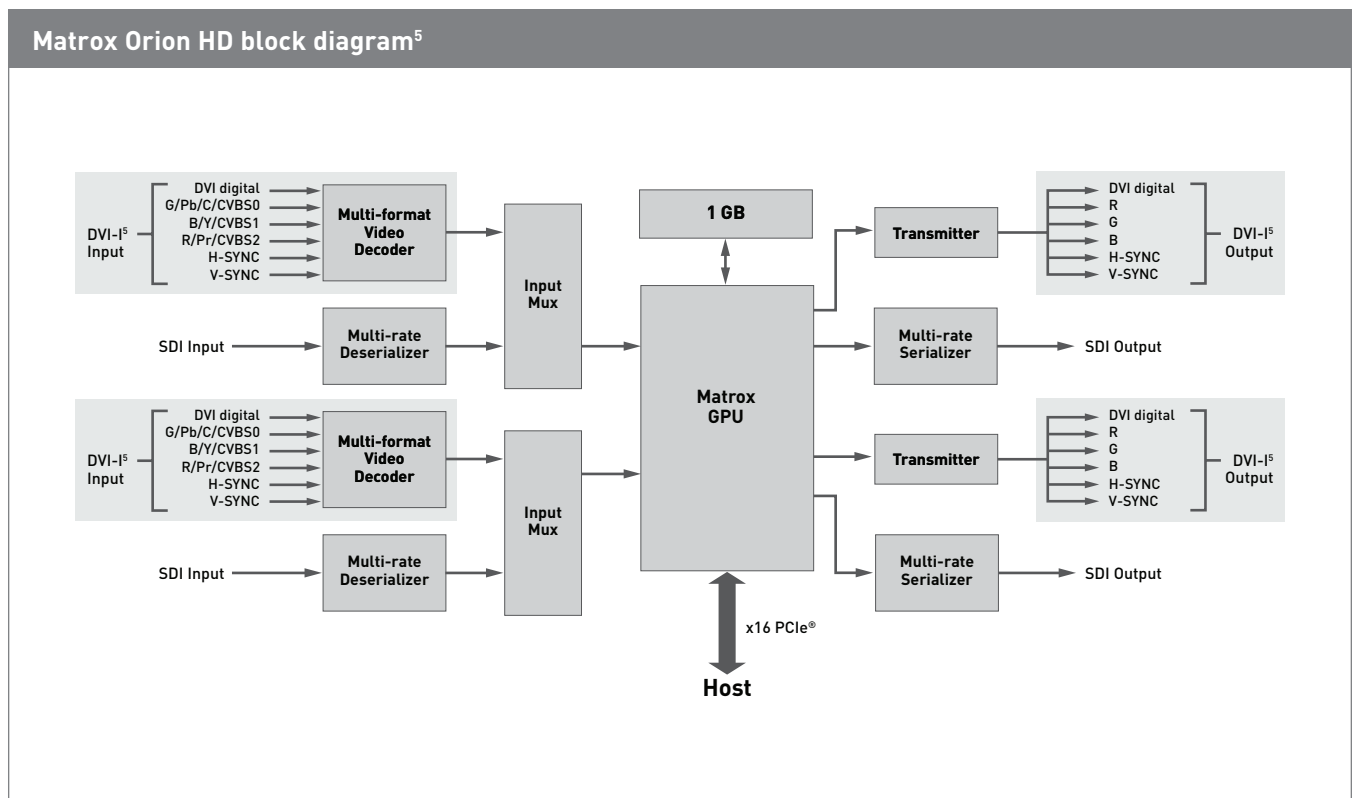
Matrox Orion HD block diagram$^5$

DVI-I$^5$ Input

DVI digital
G/Pb/C/CVBS0
B/Y/CVBS1
R/Pr/CVBS2
H-SYNC
V-SYNC

Multi-format Video Decoder

SDI Input

Multi-rate Deserializer

Input Mux

1 GB

Matrox GPU

Transmitter

DVI digital
R
G
B
H-SYNC
V-SYNC

DVI-I$^5$ Output

Multi-rate Serializer

SDI Output

DVI-I$^5$ Input

DVI digital
G/Pb/C/CVBS0
B/Y/CVBS1
R/Pr/CVBS2
H-SYNC
V-SYNC

Multi-format Video Decoder

SDI Input

Multi-rate Deserializer

Input Mux

Transmitter

DVI digital
R
G
B
H-SYNC
V-SYNC

DVI-I$^5$ Output

Multi-rate Serializer

SDI Output

x16 PCIe®

Host